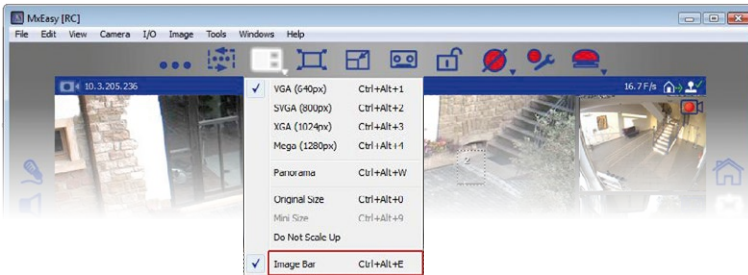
MxEasy [RC]

File Edit View Camera I/O Image Tools Windows Help

10.3.205.236

16.7 F/s

| | | |
|---|---|---|
| ✓ | VGA (640px) | Ctrl+Alt+1 |
| | SVGA (800px) | Ctrl+Alt+2 |
| | XGA (1024px) | Ctrl+Alt+3 |
| | Mega (1280px) | Ctrl+Alt+4 |
| | Panorama | Ctrl+Alt+W |
| | Original Size | Ctrl+Alt+0 |
| | Mini Size | Ctrl+Alt+9 |
| | Do Not Scale Up | |
| ✓ | Image Bar | Ctrl+Alt+E |